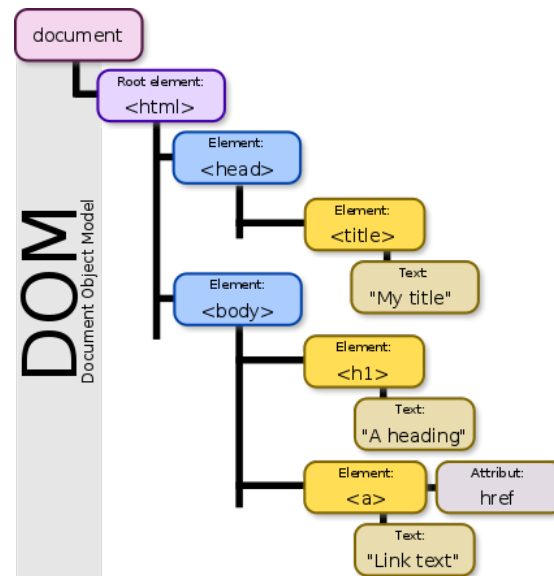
document

Root element:
<html>

Element:
<head>

Element:
<title>

Text
"My title"

Element:
<body>

Element:
<h1>

Text:
"A heading"

Element:
<a>

Attribut:
href

Text:
"Link text"

DOM
Document Object Model